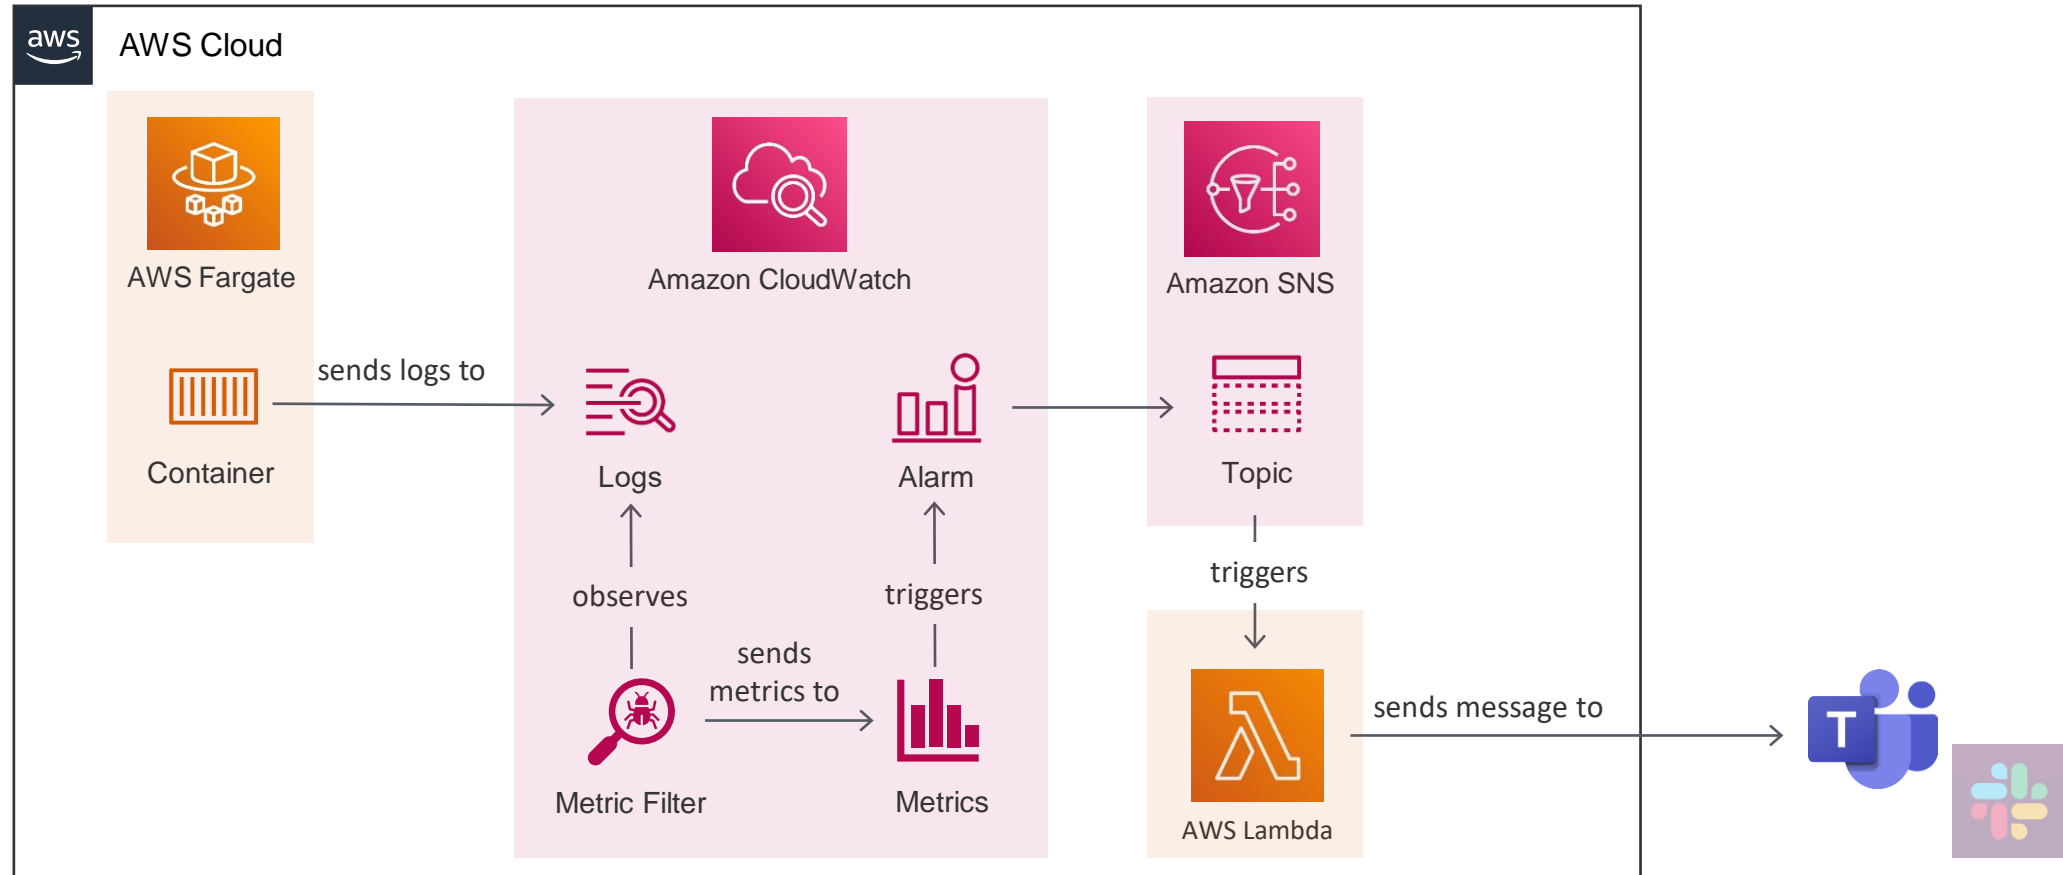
aws

AWS Cloud

AWS Fargate

Container

sends logs to

Amazon CloudWatch

Logs

observes

Metric Filter

sends metrics to

Metrics

triggers

Alarm

Amazon SNS

Topic

triggers

AWS Lambda

sends message to

T